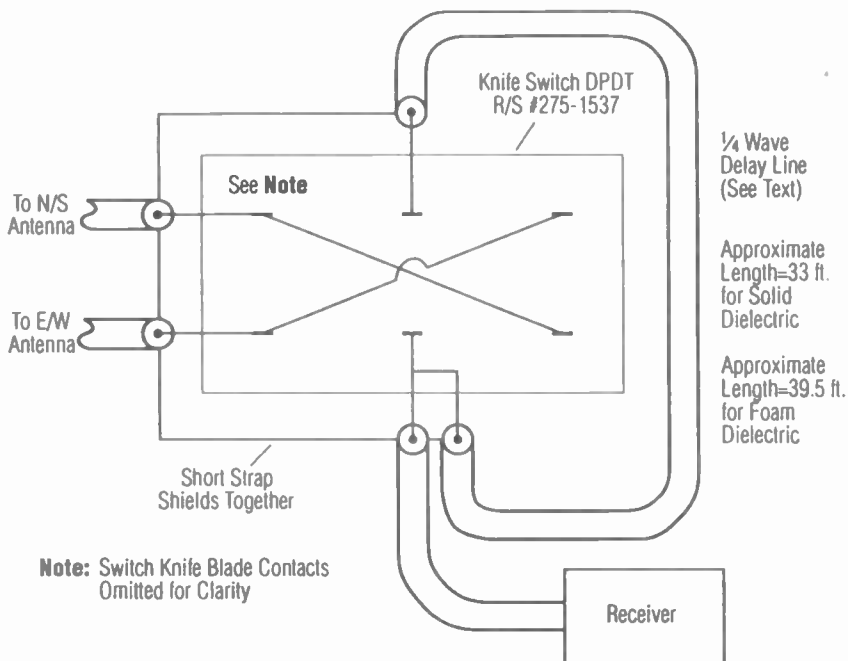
Knife Switch DPDT
R/S #275-1537

¼ Wave
Delay Line
(See Text)

See **Note**

To N/S
Antenna

To E/W
Antenna

Approximate
Length=33 ft.
for Solid
Dielectric

Approximate
Length=39.5 ft.
for Foam
Dielectric

Short Strap
Shields Together

**Note:** Switch Knife Blade Contacts
Omitted for Clarity

Receiver